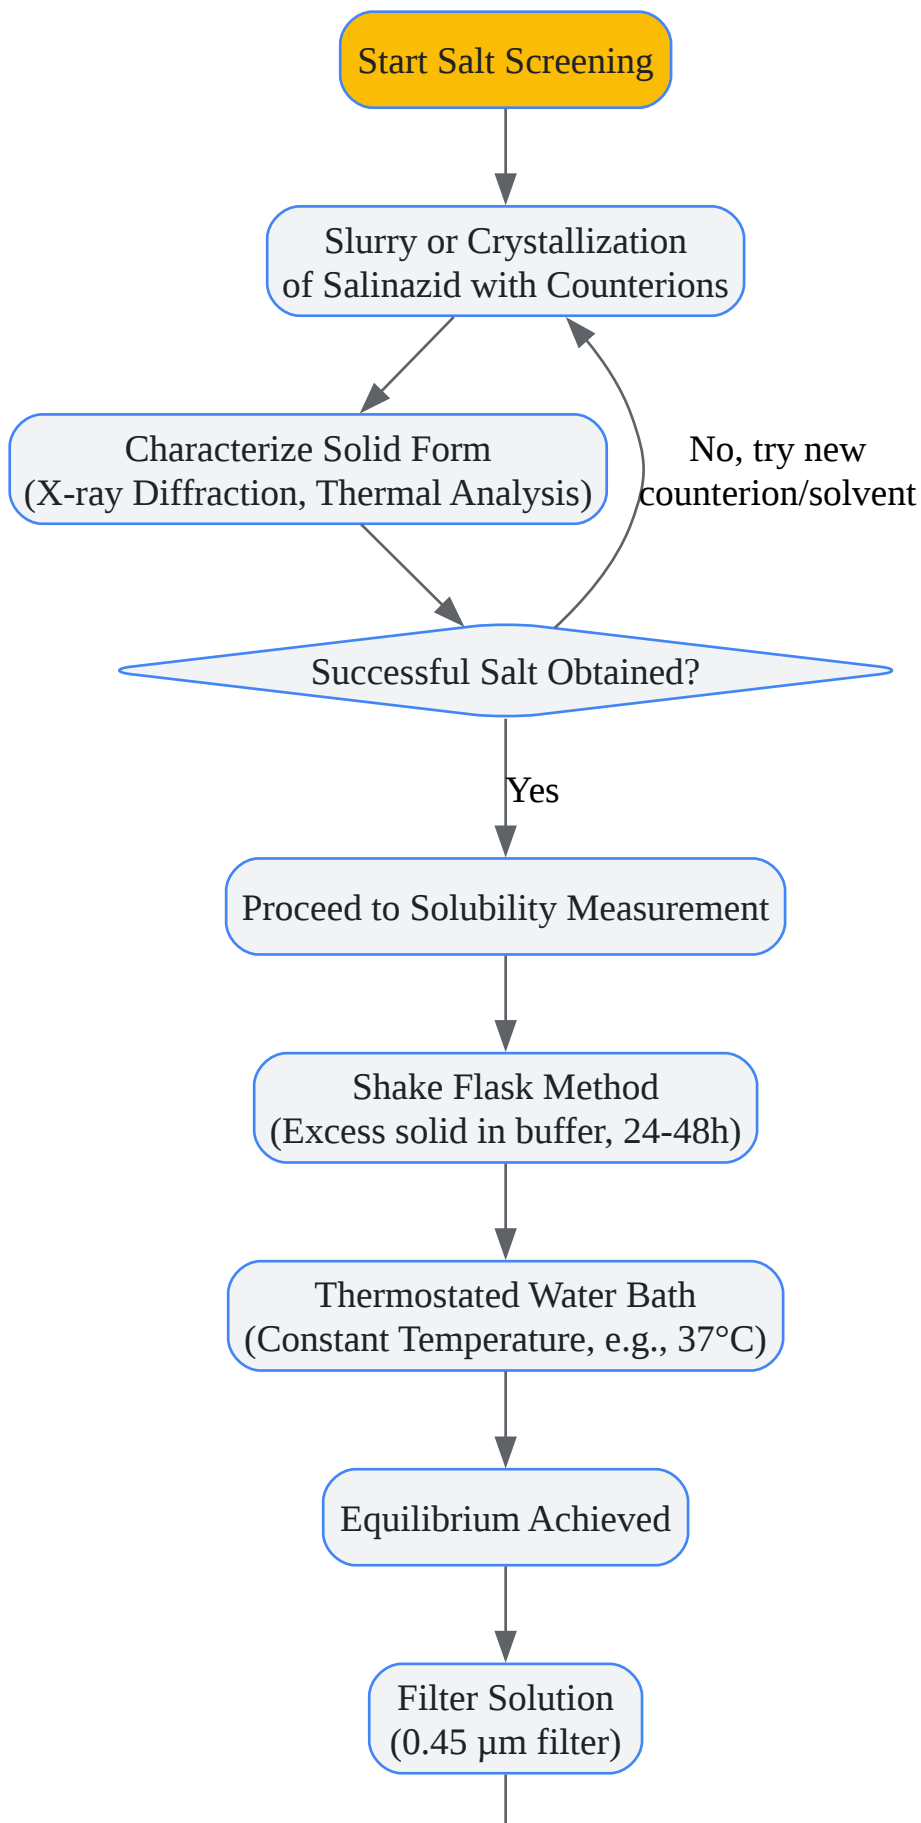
Start Salt Screening

Slurry or Crystallization of Salinazid with Counterions

Characterize Solid Form (X-ray Diffraction, Thermal Analysis)

No, try new counterion/solvent

Successful Salt Obtained?

Yes

Proceed to Solubility Measurement

Shake Flask Method (Excess solid in buffer, 24-48h)

Thermostated Water Bath (Constant Temperature, e.g., 37°C)

Equilibrium Achieved

Filter Solution (0.45 µm filter)